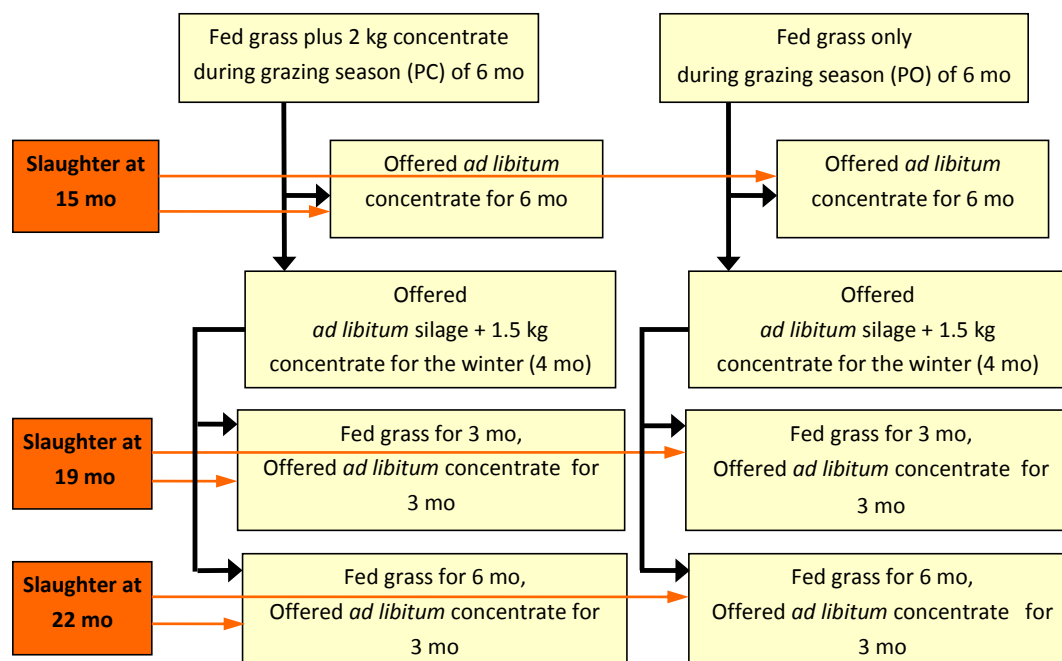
Fed grass plus 2 kg concentrate during grazing season (PC) of 6 mo

Fed grass only during grazing season (PO) of 6 mo

Slaughter at 15 mo

Offered *ad libitum* concentrate for 6 mo

Offered *ad libitum* concentrate for 6 mo

Offered *ad libitum* silage + 1.5 kg concentrate for the winter (4 mo)

Offered *ad libitum* silage + 1.5 kg concentrate for the winter (4 mo)

Slaughter at 19 mo

Fed grass for 3 mo, Offered *ad libitum* concentrate for 3 mo

Fed grass for 3 mo, Offered *ad libitum* concentrate for 3 mo

Slaughter at 22 mo

Fed grass for 6 mo, Offered *ad libitum* concentrate for 3 mo

Fed grass for 6 mo, Offered *ad libitum* concentrate for 3 mo